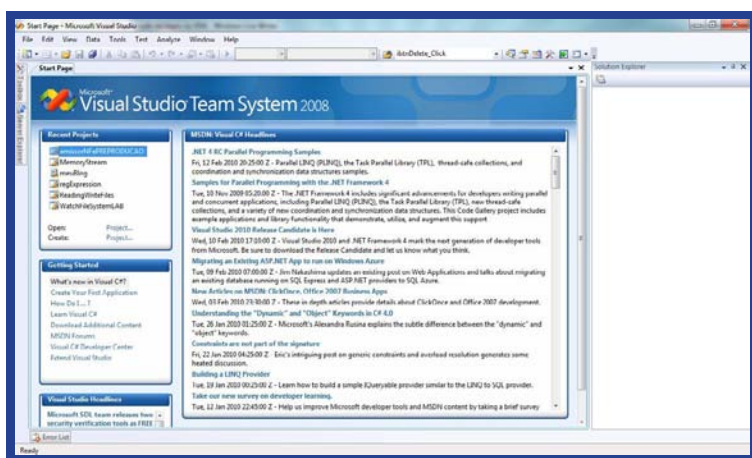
Start Page - Microsoft Visual Studio

File Edit View Data Tools Test Analyze Window Help

ibtnDelete_Click

Start Page

Solution Explorer

Toolbox Server Explorer

Microsoft Visual Studio Team System 2008

Recent Projects

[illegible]

MemoryStream

mmulling

regExpression

ReadingWriteFiles

WatchFileSystemLAB

Open: Project...
Create: Project...

Getting Started

What's new in Visual C#?
Create Your First Application
How Do I...?
Learn Visual C#
Download Additional Content
MSDN Forums
Visual C# Developer Center
Extend Visual Studio

Visual Studio Headlines

Microsoft SDL team releases two security verification tools as FREE

MSDN: Visual C# Headlines

.NET 4 RC Parallel Programming Samples
Fri, 12 Feb 2010 20:25:00 Z - Parallel LINQ (PLINQ), the Task Parallel Library (TPL), thread-safe collections, and coordination and synchronization data structures samples.

Samples for Parallel Programming with the .NET Framework 4
Tue, 10 Nov 2009 05:20:00 Z - The .NET Framework 4 includes significant advancements for developers writing parallel and concurrent applications, including Parallel LINQ (PLINQ), the Task Parallel Library (TPL), new thread-safe collections, and a variety of new coordination and synchronization data structures. This Code Gallery project includes example applications and library functionality that demonstrate, utilize, and augment this support

Visual Studio 2010 Release Candidate is Here
Wed, 10 Feb 2010 17:10:00 Z - Visual Studio 2010 and .NET Framework 4 mark the next generation of developer tools from Microsoft. Be sure to download the Release Candidate and let us know what you think.

Migrating an Existing ASP.NET App to run on Windows Azure
Tue, 09 Feb 2010 07:00:00 Z - Jim Nakashima updates an existing post on Web Applications and talks about migrating an existing database running on SQL Express and uploading the database to SQL Azure.

New Articles on MSDN: ClickOnce, Office 2007 Business Apps
Wed, 03 Feb 2010 23:30:00 Z - These in-depth articles provide details about ClickOnce and Office 2007 development.

Understanding the "Dynamic" and "Object" Keywords in C# 4.0
Tue, 26 Jan 2010 01:25:00 Z - Microsoft's Alexandra Rusina explains the subtle difference between the "dynamic" and "object" keywords.

Constraints are not part of the signature
Fri, 22 Jan 2010 04:25:00 Z - Eric's intriguing post on generic constraints and overload resolution generates some heated discussion.

Building a LINQ Provider
Tue, 19 Jan 2010 00:25:00 Z - Learn how to build a simple IQueryable provider similar to the LINQ to SQL provider.

Take our new survey on developer learning.
Tue, 12 Jan 2010 22:45:00 Z - Help us improve Microsoft developer tools and MSDN content by taking a brief survey

Error List

Ready